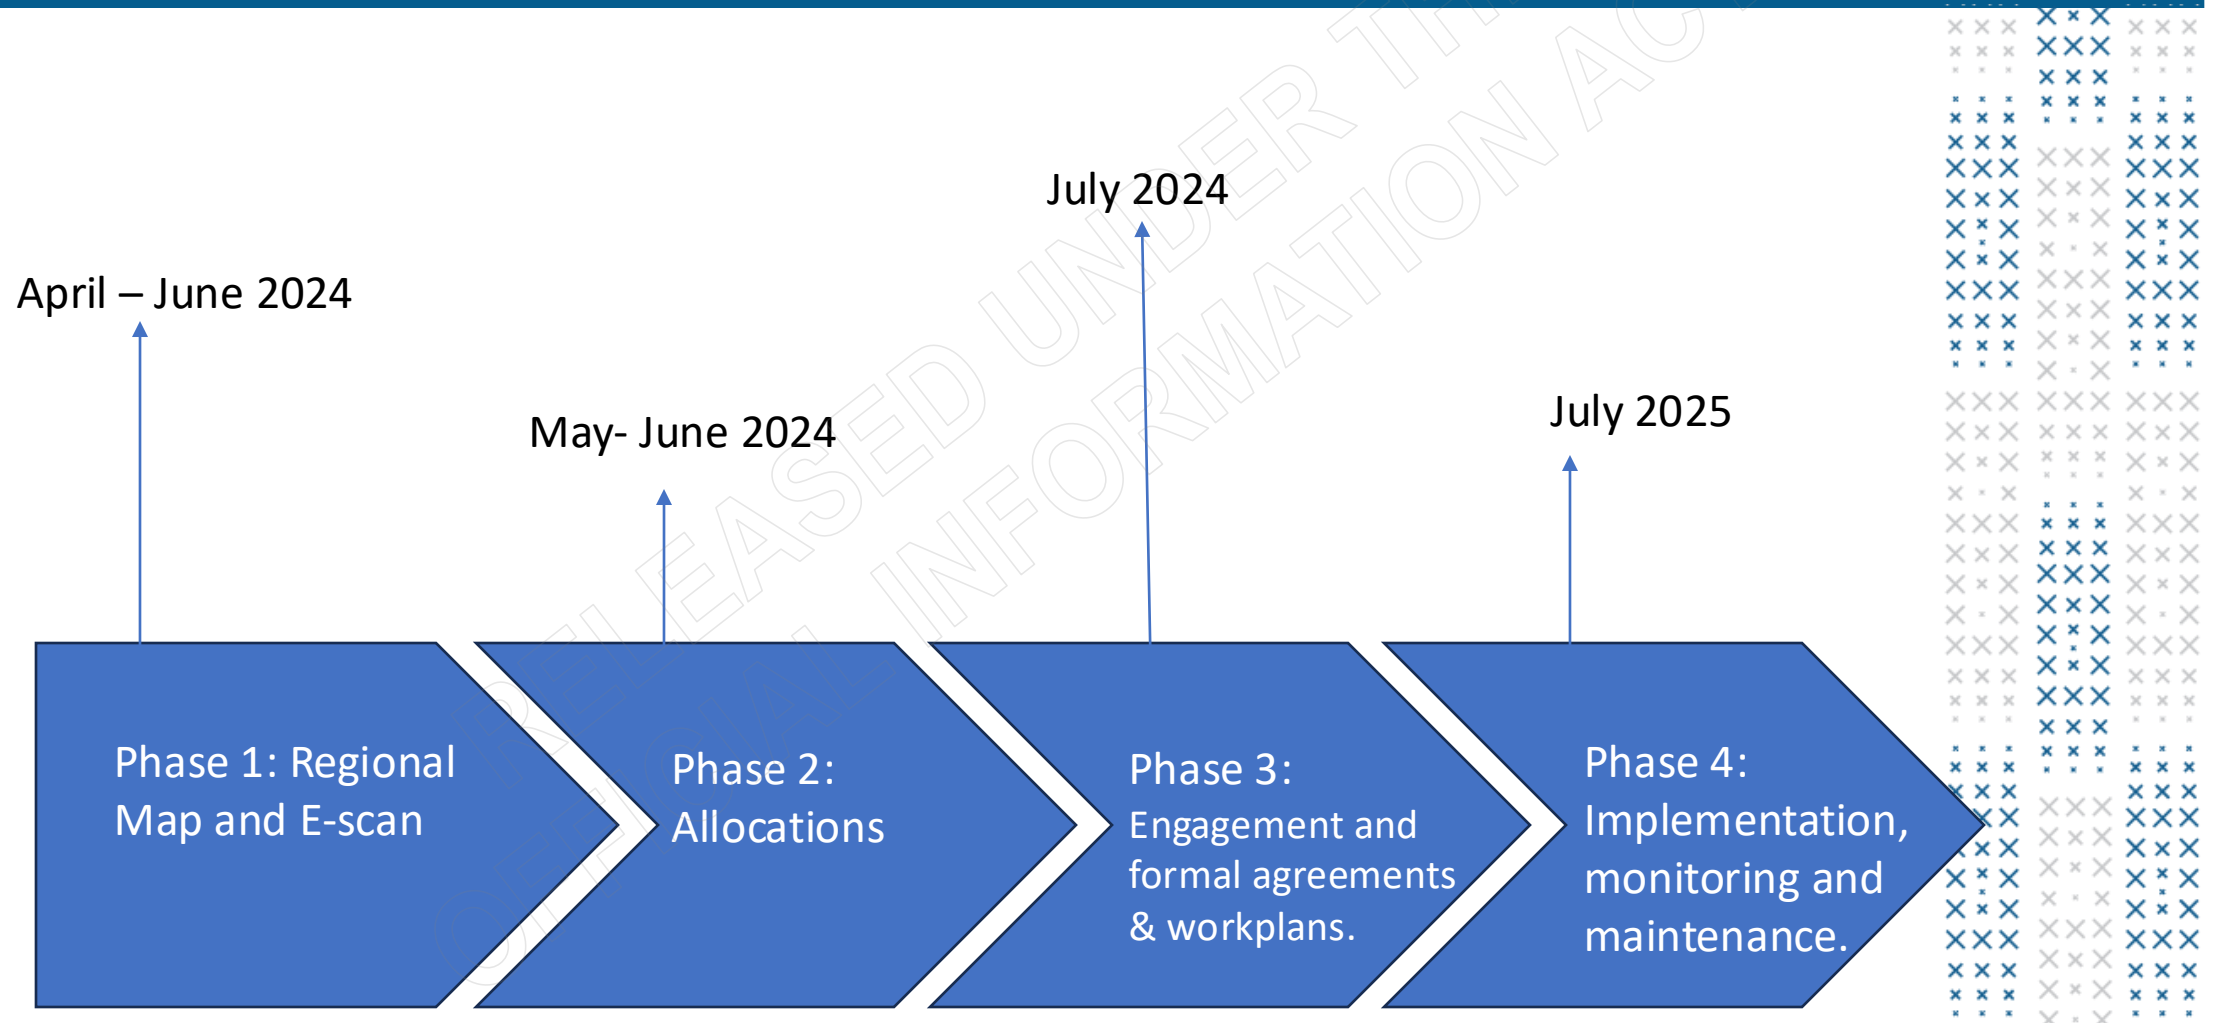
April – June 2024

May- June 2024

July 2024

July 2025

Phase 1: Regional Map and E-scan

Phase 2: Allocations

Phase 3: Engagement and formal agreements & workplans.

Phase 4: Implementation, monitoring and maintenance.

RELEASED UNDER THE OFFICIAL INFORMATION ACT